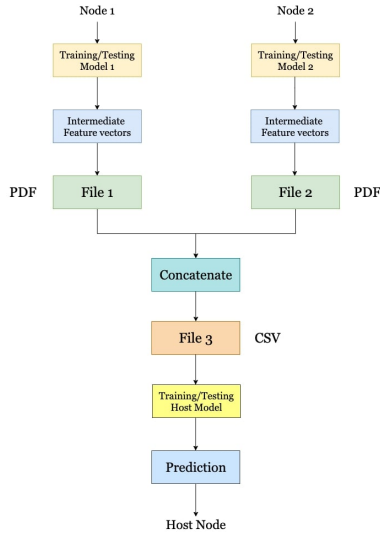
Node 1

Node 2

Training/Testing Model 1

Training/Testing Model 2

Intermediate Feature vectors

Intermediate Feature vectors

PDF

File 1

File 2

PDF

Concatenate

File 3

CSV

Training/Testing Host Model

Prediction

Host Node